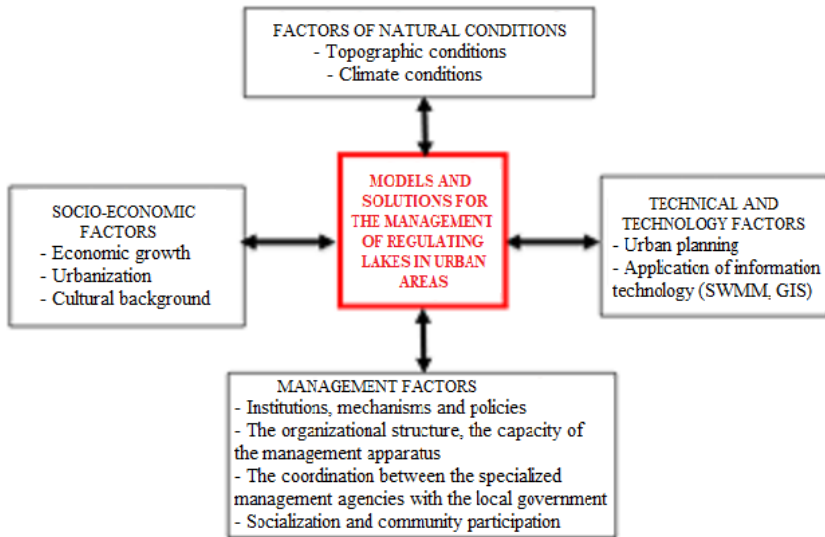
FACTORS OF NATURAL CONDITIONS
- Topographic conditions
- Climate conditions

SOCIO-ECONOMIC FACTORS
- Economic growth
- Urbanization
- Cultural background

MODELS AND SOLUTIONS FOR THE MANAGEMENT OF REGULATING LAKES IN URBAN AREAS

TECHNICAL AND TECHNOLOGY FACTORS
- Urban planning
- Application of information technology (SWMM, GIS)

MANAGEMENT FACTORS
- Institutions, mechanisms and policies
- The organizational structure, the capacity of the management apparatus
- The coordination between the specialized management agencies with the local government
- Socialization and community participation